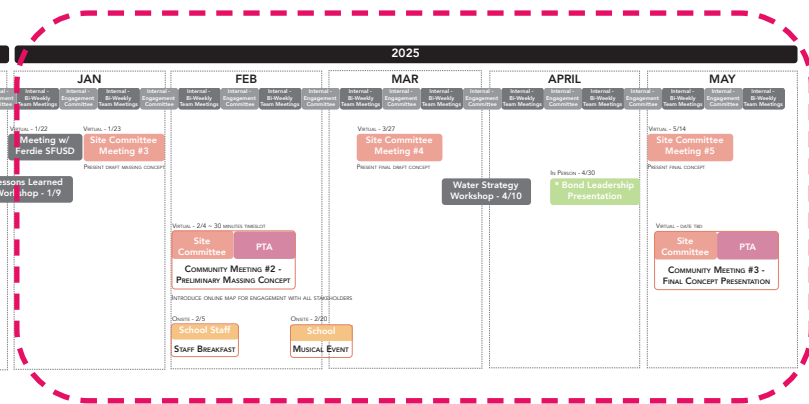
2025

JAN

Internal - Engagement Committee

Internal - Bi-Weekly Team Meetings

Internal - Engagement Committee

Internal - Bi-Weekly Team Meetings

Internal - Engagement Committee

FEB

Internal - Bi-Weekly Team Meetings

Internal - Engagement Committee

Internal - Bi-Weekly Team Meetings

Internal - Engagement Committee

MAR

Internal - Bi-Weekly Team Meetings

Internal - Engagement Committee

Internal - Bi-Weekly Team Meetings

Internal - Engagement Committee

APRIL

Internal - Bi-Weekly Team Meetings

Internal - Engagement Committee

Internal - Bi-Weekly Team Meetings

Internal - Engagement Committee

MAY

Internal - Bi-Weekly Team Meetings

Internal - Engagement Committee

Internal - Bi-Weekly Team Meetings

Virtual - 1/22
Meeting w/ Ferdie SFUSD

Virtual - 1/23
Site Committee Meeting #3
Present draft massing concept

essons Learned Workshop - 1/9

Virtual - 3/27
Site Committee Meeting #4
Present final draft concept

Water Strategy Workshop - 4/10

In Person - 4/30
* Bond Leadership Presentation

Virtual - 5/14
Site Committee Meeting #5
Present final concept

Virtual - 2/4 ~ 30 minutes timeslot
Site Committee
PTA
Community Meeting #2 - Preliminary Massing Concept

Introduce online map for engagement with all stakeholders

Onsite - 2/5
School Staff
Staff Breakfast

Onsite - 2/20
School
Musical Event

Virtual - date tbd
Site Committee
PTA
Community Meeting #3 - Final Concept Presentation